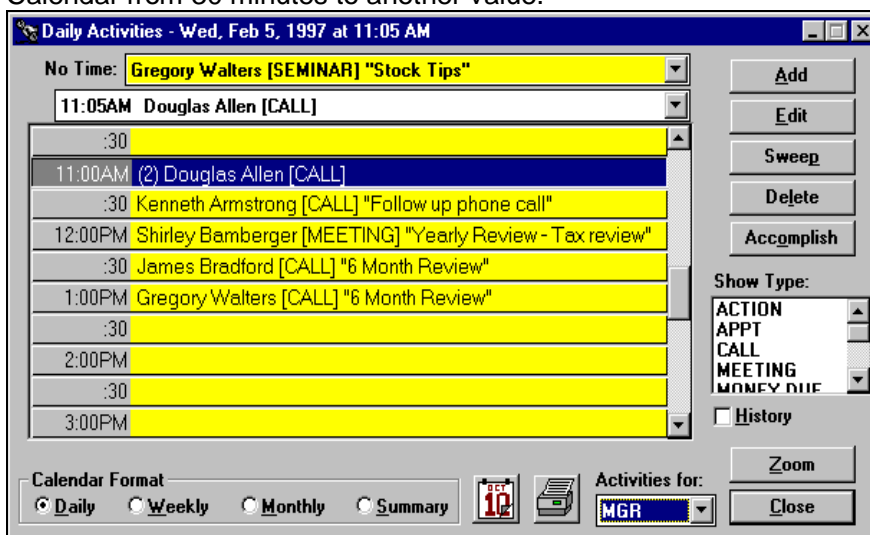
Calendar from 30 minutes to another value.

Daily Activities - Wed, Feb 5, 1997 at 11:05 AM

No Time: Gregory Walters [SEMINAR] "Stock Tips"

11:05AM Douglas Allen [CALL]

| | |
|---|---|
| :30 | |
| 11:00AM | (2) Douglas Allen [CALL] |
| :30 | Kenneth Armstrong [CALL] "Follow up phone call" |
| 12:00PM | Shirley Bamberger [MEETING] "Yearly Review - Tax review" |
| :30 | James Bradford [CALL] "6 Month Review" |
| 1:00PM | Gregory Walters [CALL] "6 Month Review" |
| :30 | |
| 2:00PM | |
| :30 | |
| 3:00PM | |

Add
Edit
Sweep
Delete
Accomplish

Show Type:
ACTION
APPT
CALL
MEETING
MONEY DUE

History

Calendar Format
Daily Weekly Monthly Summary

OCT 10

Activities for:
MGR

Zoom
Close